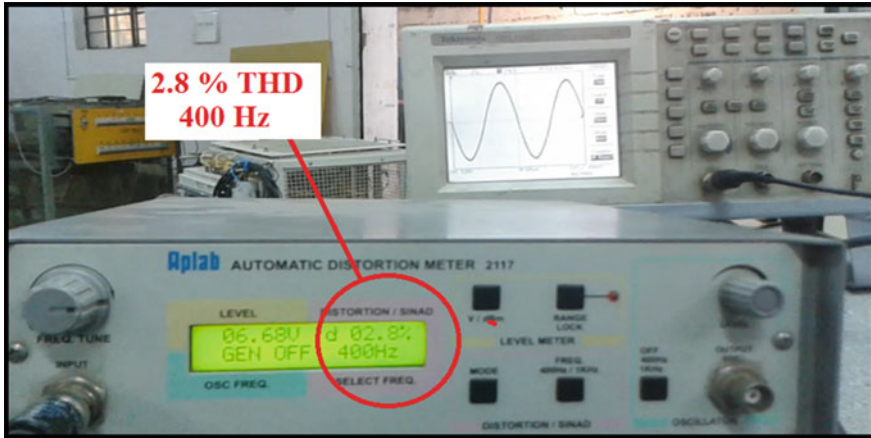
2.8 % THD
400 Hz

Aplab AUTOMATIC DISTORTION METER 2117

LEVEL
DISTORTION / SINAD
06.68V d 02.8%
GEN OFF 400Hz
OSC FREQ.
SELECT FREQ.

FREQ. TUNE
INPUT

V / dBm
RANGE LOCK
LEVEL METER
MODE
FREQ. 400Hz / 1KHz
OFF 400Hz 1KHz
OUTPUT
DISTORTION / SINAD
OSCILLATOR